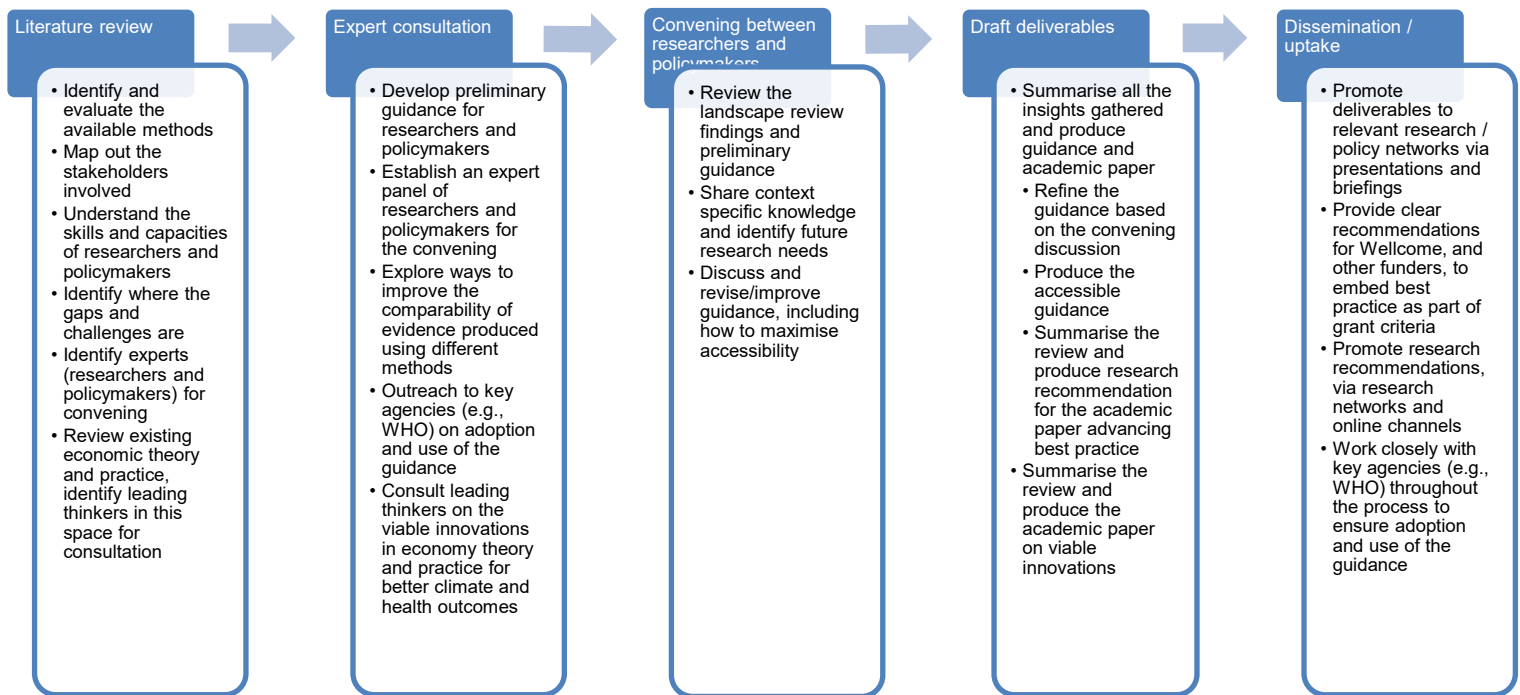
Literature review

• Identify and evaluate the available methods
• Map out the stakeholders involved
• Understand the skills and capacities of researchers and policymakers
• Identify where the gaps and challenges are
• Identify experts (researchers and policymakers) for convening
• Review existing economic theory and practice, identify leading thinkers in this space for consultation

Expert consultation

• Develop preliminary guidance for researchers and policymakers
• Establish an expert panel of researchers and policymakers for the convening
• Explore ways to improve the comparability of evidence produced using different methods
• Outreach to key agencies (e.g., WHO) on adoption and use of the guidance
• Consult leading thinkers on the viable innovations in economy theory and practice for better climate and health outcomes

Convening between researchers and policymakers

• Review the landscape review findings and preliminary guidance
• Share context specific knowledge and identify future research needs
• Discuss and revise/improve guidance, including how to maximise accessibility

Draft deliverables

• Summarise all the insights gathered and produce guidance and academic paper
• Refine the guidance based on the convening discussion
• Produce the accessible guidance
• Summarise the review and produce research recommendation for the academic paper advancing best practice
• Summarise the review and produce the academic paper on viable innovations

Dissemination / uptake

• Promote deliverables to relevant research / policy networks via presentations and briefings
• Provide clear recommendations for Wellcome, and other funders, to embed best practice as part of grant criteria
• Promote research recommendations, via research networks and online channels
• Work closely with key agencies (e.g., WHO) throughout the process to ensure adoption and use of the guidance